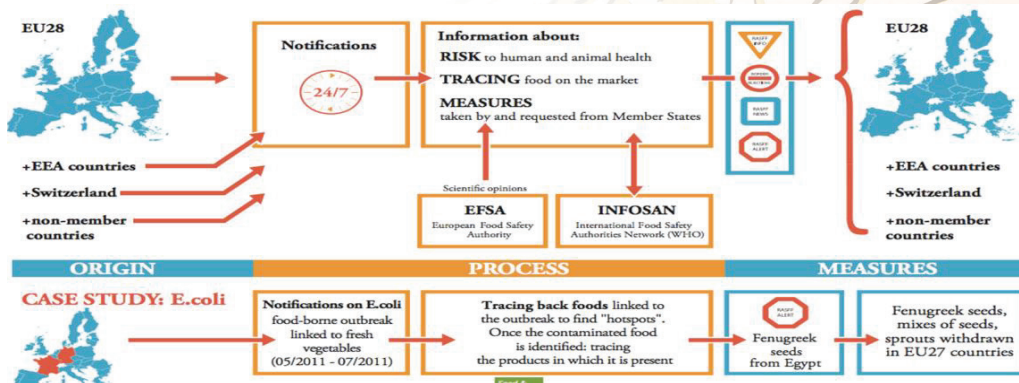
EU28

+EEA countries

+Switzerland

+non-member countries

Notifications

24/7

Information about:

RISK to human and animal health

TRACING food on the market

MEASURES taken by and requested from Member States

Scientific opinions

EFSA
European Food Safety Authority

INFOSAN
International Food Safety Authorities Network (WHO)

RASFF INFO

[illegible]

RASFF NEWS

RASFF ALERT

EU28

+EEA countries

+Switzerland

+non-member countries

ORIGIN

PROCESS

MEASURES

CASE STUDY: E.coli

Notifications on E.coli food-borne outbreak linked to fresh vegetables (05/2011 - 07/2011)

Tracing back foods linked to the outbreak to find "hotspots". Once the contaminated food is identified: tracing the products in which it is present

RASFF ALERT

Fenugreek seeds from Egypt

Fenugreek seeds, mixes of seeds, sprouts withdrawn in EU27 countries